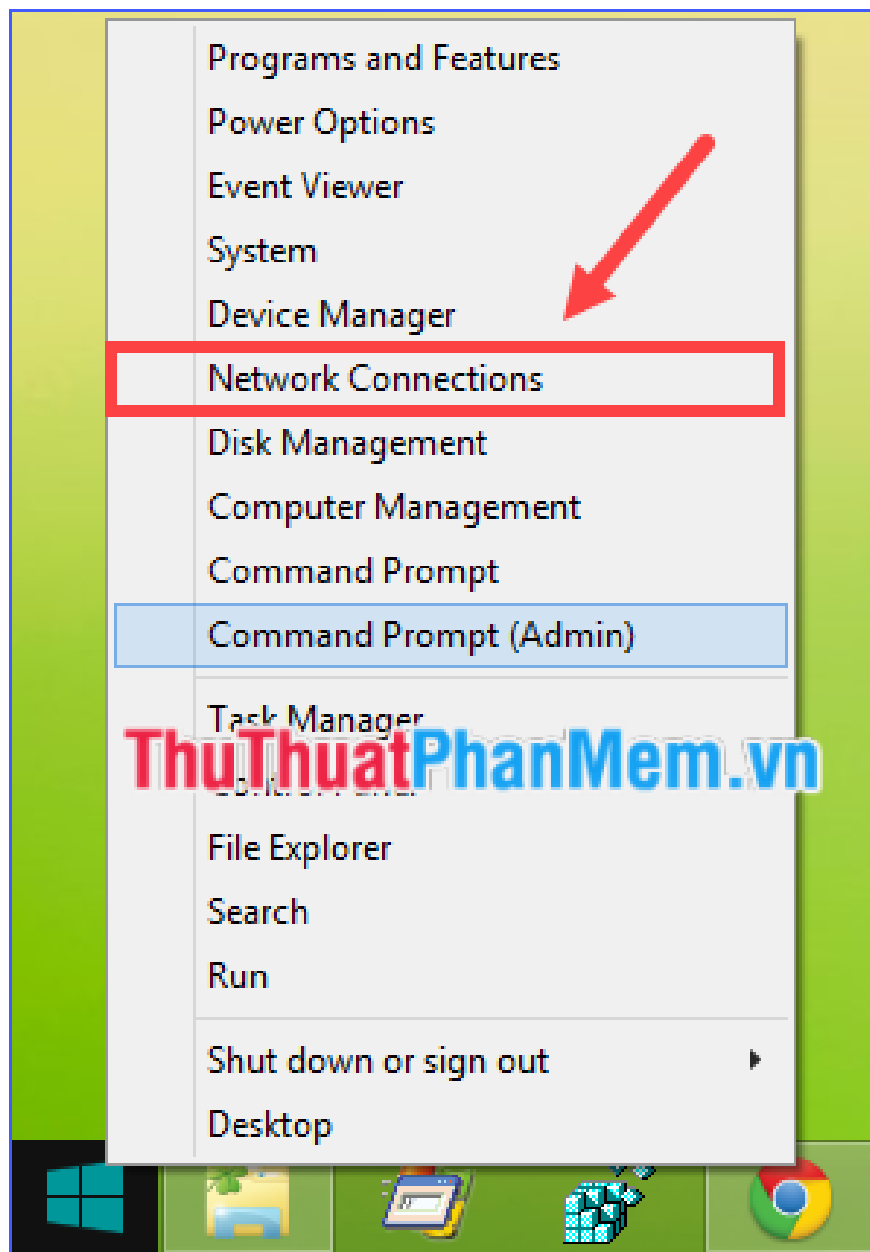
Programs and Features
Power Options
Event Viewer
System
Device Manager
Network Connections
Disk Management
Computer Management
Command Prompt
Command Prompt (Admin)

Task Manager
ThuThuatPhanMem.vn
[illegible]
File Explorer
Search
Run

Shut down or sign out
Desktop